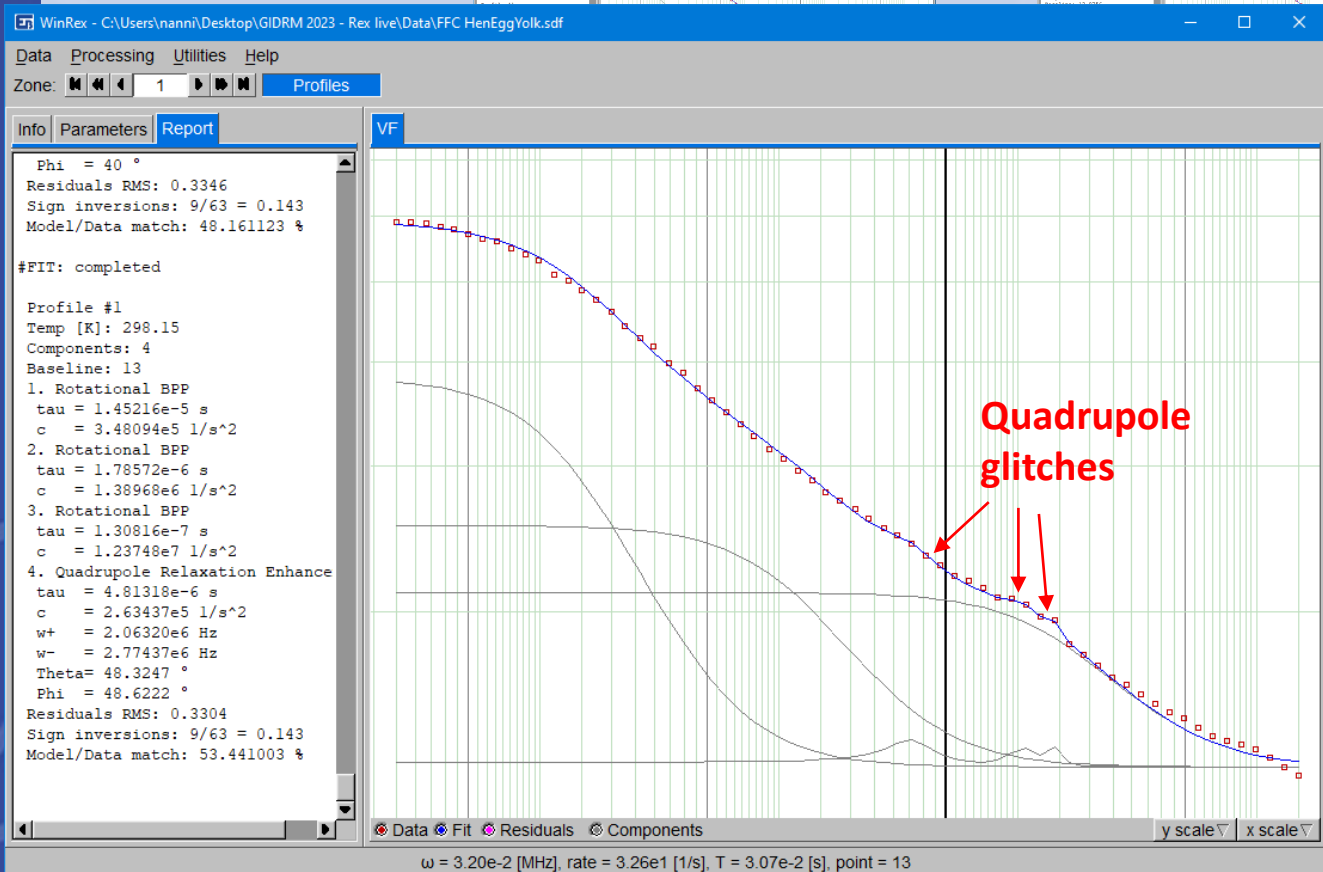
WinRex - C:\Users\nanni\Desktop\GIDRM 2023 - Rex live\Data\FFC HenEggYolk.sdf

Data Processing Utilities Help

Zone: 1 Profiles

Info Parameters Report

Phi = 40 °
Residuals RMS: 0.3346
Sign inversions: 9/63 = 0.143
Model/Data match: 48.161123 %

#FIT: completed

Profile #1
Temp [K]: 298.15
Components: 4
Baseline: 13
1. Rotational BPP
tau = 1.45216e-5 s
c = 3.48094e5 1/s^2
2. Rotational BPP
tau = 1.78572e-6 s
c = 1.38968e6 1/s^2
3. Rotational BPP
tau = 1.30816e-7 s
c = 1.23748e7 1/s^2
4. Quadrupole Relaxation Enhance
tau = 4.81318e-6 s
c = 2.63437e5 1/s^2
w+ = 2.06320e6 Hz
w- = 2.77437e6 Hz
Theta= 48.3247 °
Phi = 48.6222 °
Residuals RMS: 0.3304
Sign inversions: 9/63 = 0.143
Model/Data match: 53.441003 %

VF

Quadrupole glitches

Data Fit Residuals Components

y scale▽ x scale▽

ω = 3.20e-2 [MHz], rate = 3.26e1 [1/s], T = 3.07e-2 [s], point = 13